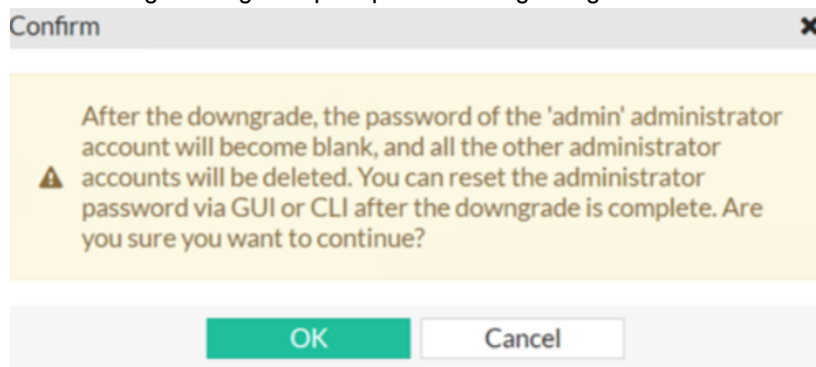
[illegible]

Confirm

After the downgrade, the password of the 'admin' administrator account will become blank, and all the other administrator accounts will be deleted. You can reset the administrator password via GUI or CLI after the downgrade is complete. Are you sure you want to continue?

OK

Cancel